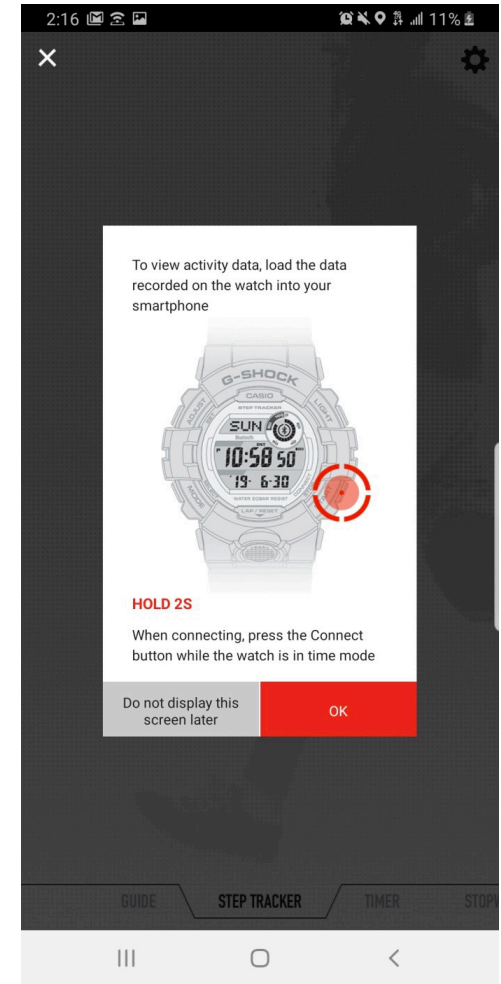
2:16 11%

To view activity data, load the data recorded on the watch into your smartphone

G-SHOCK
CASIO
STEP TRACKER
ADJUST
LIGHT
MODE
SUN
10:58 50
19 6-30
WATER 20BAR RESIST
LAP / RESET

HOLD 2S

When connecting, press the Connect button while the watch is in time mode

Do not display this screen later

OK

GUIDE
STEP TRACKER
TIMER
STOPV